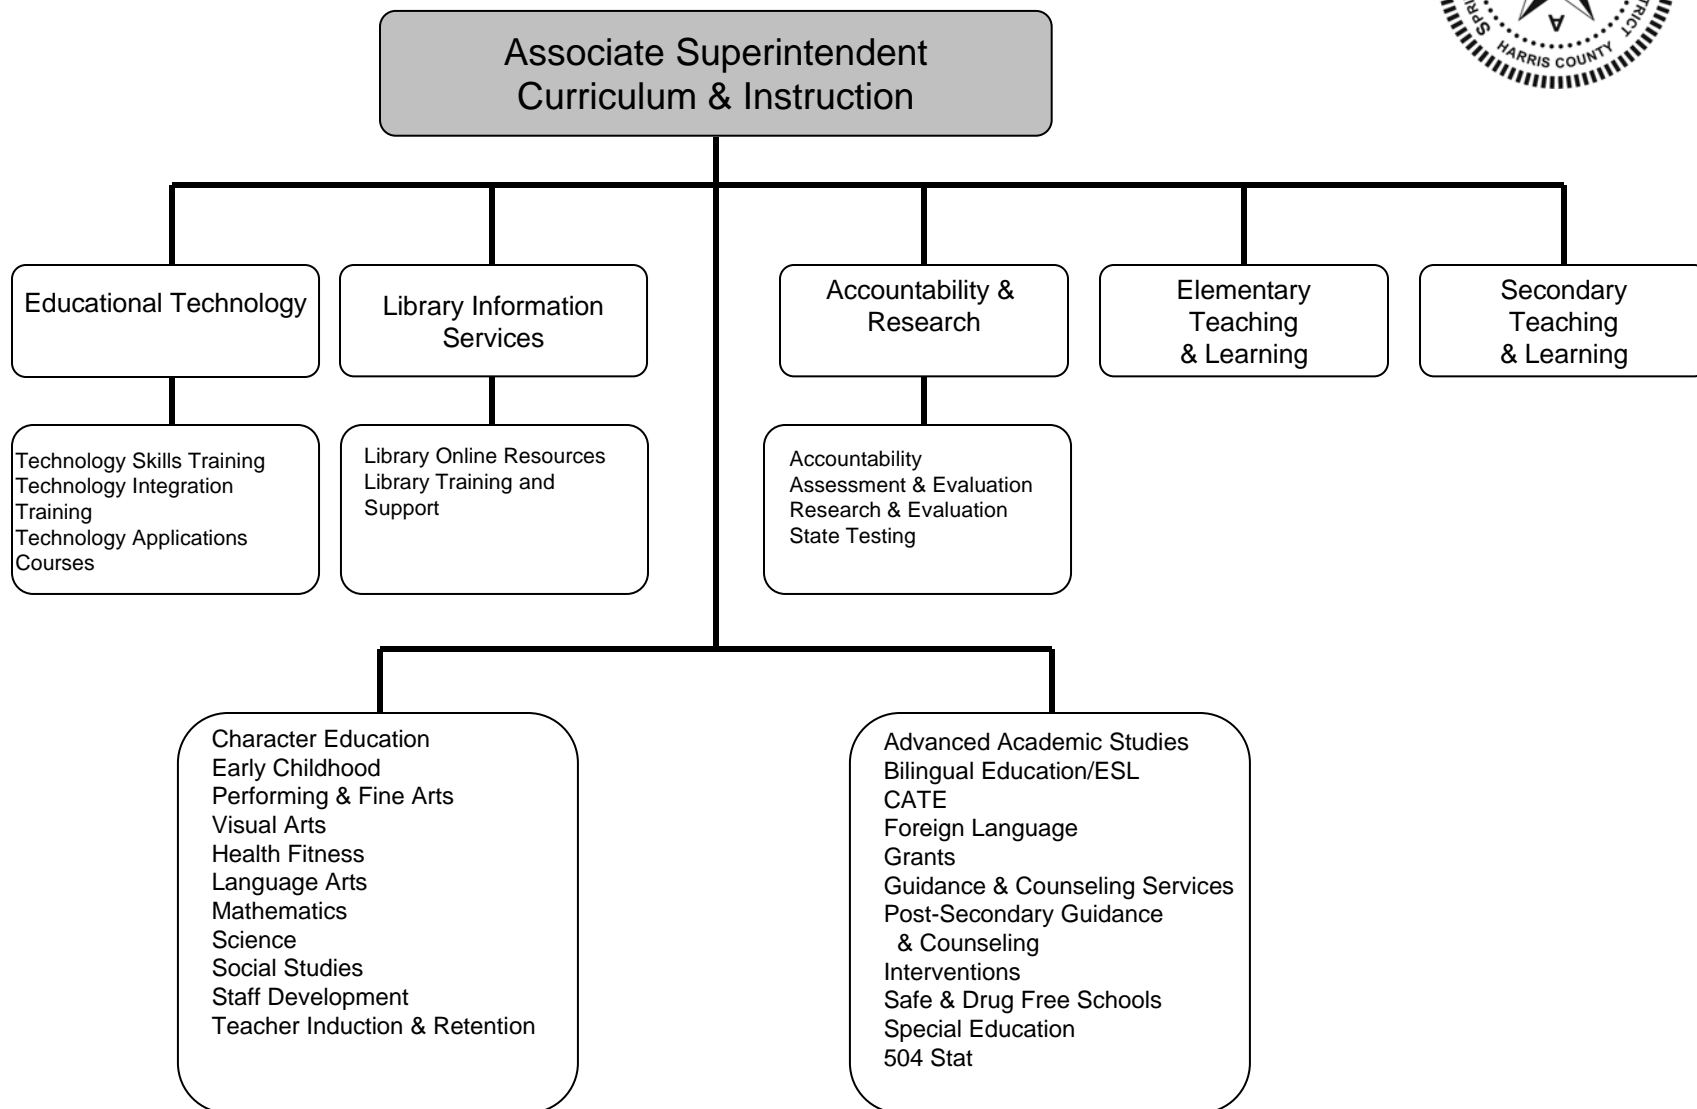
Associate Superintendent
Curriculum & Instruction

Educational Technology

Library Information Services

Accountability & Research

Elementary Teaching & Learning

Secondary Teaching & Learning

Technology Skills Training
Technology Integration Training
Technology Applications Courses

Library Online Resources
Library Training and Support

Accountability
Assessment & Evaluation
Research & Evaluation
State Testing

Character Education
Early Childhood
Performing & Fine Arts
Visual Arts
Health Fitness
Language Arts
Mathematics
Science
Social Studies
Staff Development
Teacher Induction & Retention

Advanced Academic Studies
Bilingual Education/ESL
CATE
Foreign Language
Grants
Guidance & Counseling Services
Post-Secondary Guidance & Counseling
Interventions
Safe & Drug Free Schools
Special Education
504 Stat

HARRIS COUNTY